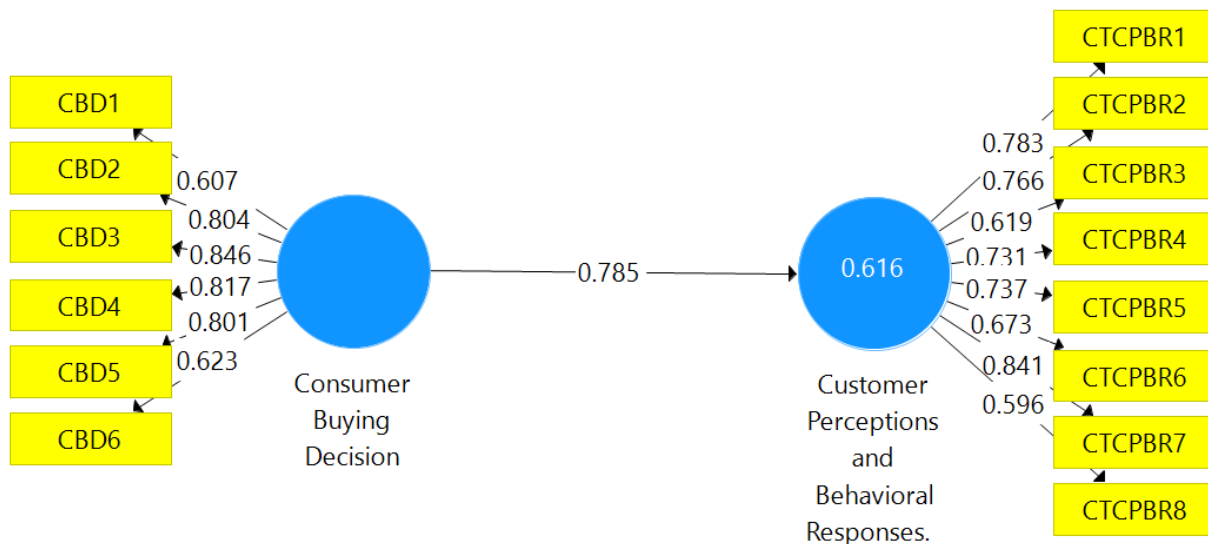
CBD1
CBD2
CBD3
CBD4
CBD5
CBD6

0.607
0.804
0.846
0.817
0.801
0.623

Consumer Buying Decision

0.785

0.616

Customer Perceptions and Behavioral Responses.

0.783
0.766
0.619
0.731
0.737
0.673
0.841
0.596

CTCPBR1
CTCPBR2
CTCPBR3
CTCPBR4
CTCPBR5
CTCPBR6
CTCPBR7
CTCPBR8